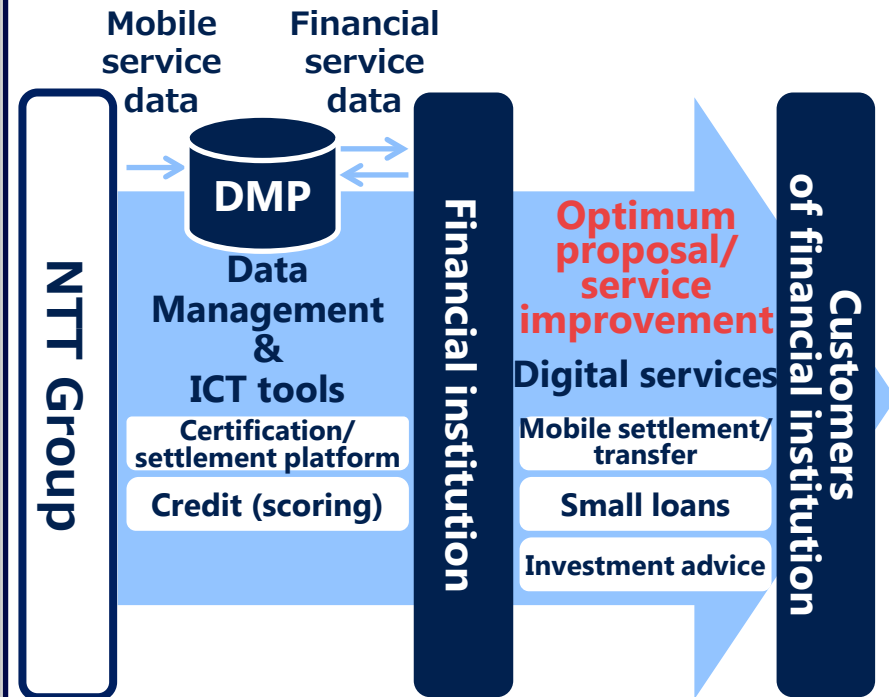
Mobile service data

Financial service data

NTT Group

DMP

Data Management & ICT tools

Certification/ settlement platform

Credit (scoring)

Financial institution

Optimum proposal/ service improvement

Digital services

Mobile settlement/ transfer

Small loans

Investment advice

Customers of financial institution